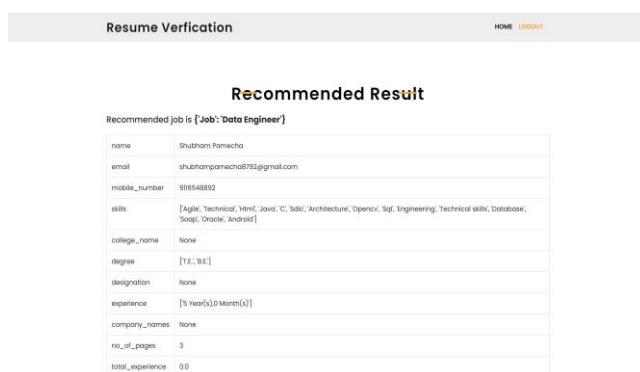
Resume Verfication

HOME LOGOUT

Recommended Result

Recommended job is {'Job': 'Data Engineer'}

| name | Shubham Pamecha |
|---|---|
| email | shubhampamecha8792@gmail.com |
| mobile_number | 9116548892 |
| skills | ['Agile', 'Technical', 'Html', 'Java', 'C', 'Sdlc', 'Architecture', 'Opencv', 'Sql', 'Engineering', 'Technical skills', 'Database', 'Soap', 'Oracle', 'Android'] |
| college_name | None |
| degree | ['T.E.', 'B.E.'] |
| designation | None |
| experience | ['5 Year(s),0 Month(s)'] |
| company_names | None |
| no_of_pages | 3 |
| total_experience | 0.0 |